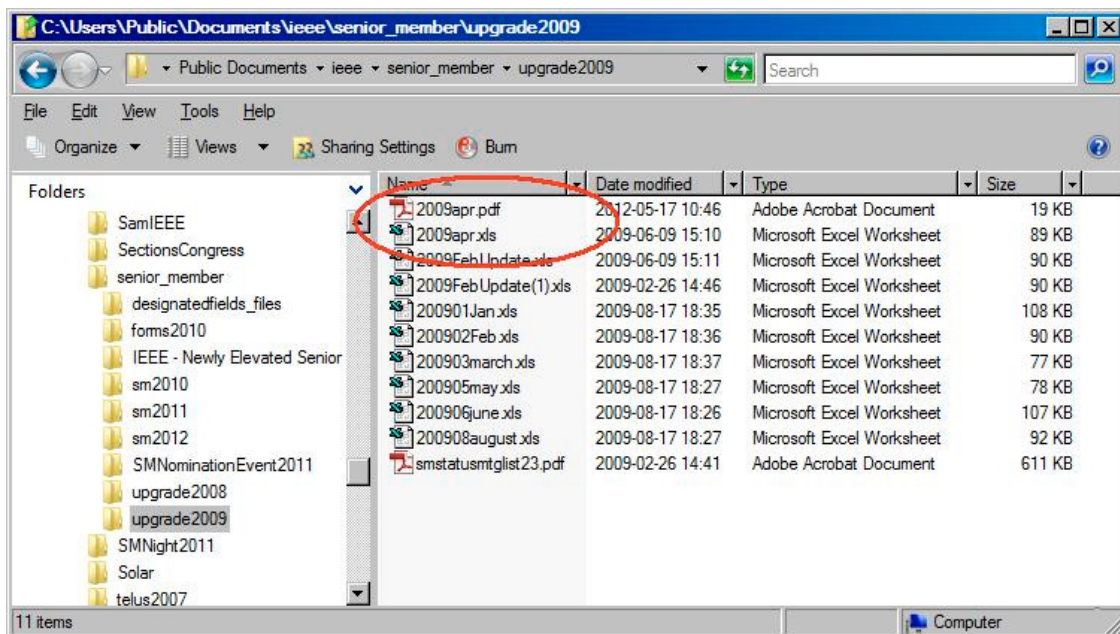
C:\Users\Public\Documents\ieee\senior_member\upgrade2009

Public Documents ▸ ieee ▸ senior_member ▸ upgrade2009

Search

File Edit View Tools Help

Organize Views Sharing Settings Burn

Folders
SamIEEE
SectionsCongress
senior_member
designatedfields_files
forms2010
IEEE - Newly Elevated Senior
sm2010
sm2011
sm2012
SMNominationEvent2011
upgrade2008
upgrade2009
SMNight2011
Solar
telus2007

| Name | Date modified | Type | Size |
|---|---|---|---|
| 2009apr.pdf | 2012-05-17 10:46 | Adobe Acrobat Document | 19 KB |
| 2009apr.xls | 2009-06-09 15:10 | Microsoft Excel Worksheet | 89 KB |
| 2009FebUpdate.xls | 2009-06-09 15:11 | Microsoft Excel Worksheet | 90 KB |
| 2009FebUpdate(1).xls | 2009-02-26 14:46 | Microsoft Excel Worksheet | 90 KB |
| 200901Jan.xls | 2009-08-17 18:35 | Microsoft Excel Worksheet | 108 KB |
| 200902Feb.xls | 2009-08-17 18:36 | Microsoft Excel Worksheet | 90 KB |
| 200903march.xls | 2009-08-17 18:37 | Microsoft Excel Worksheet | 77 KB |
| 200905may.xls | 2009-08-17 18:27 | Microsoft Excel Worksheet | 78 KB |
| 200906june.xls | 2009-08-17 18:26 | Microsoft Excel Worksheet | 107 KB |
| 200908august.xls | 2009-08-17 18:27 | Microsoft Excel Worksheet | 92 KB |
| smstatusmtglist23.pdf | 2009-02-26 14:41 | Adobe Acrobat Document | 611 KB |

11 items

Computer